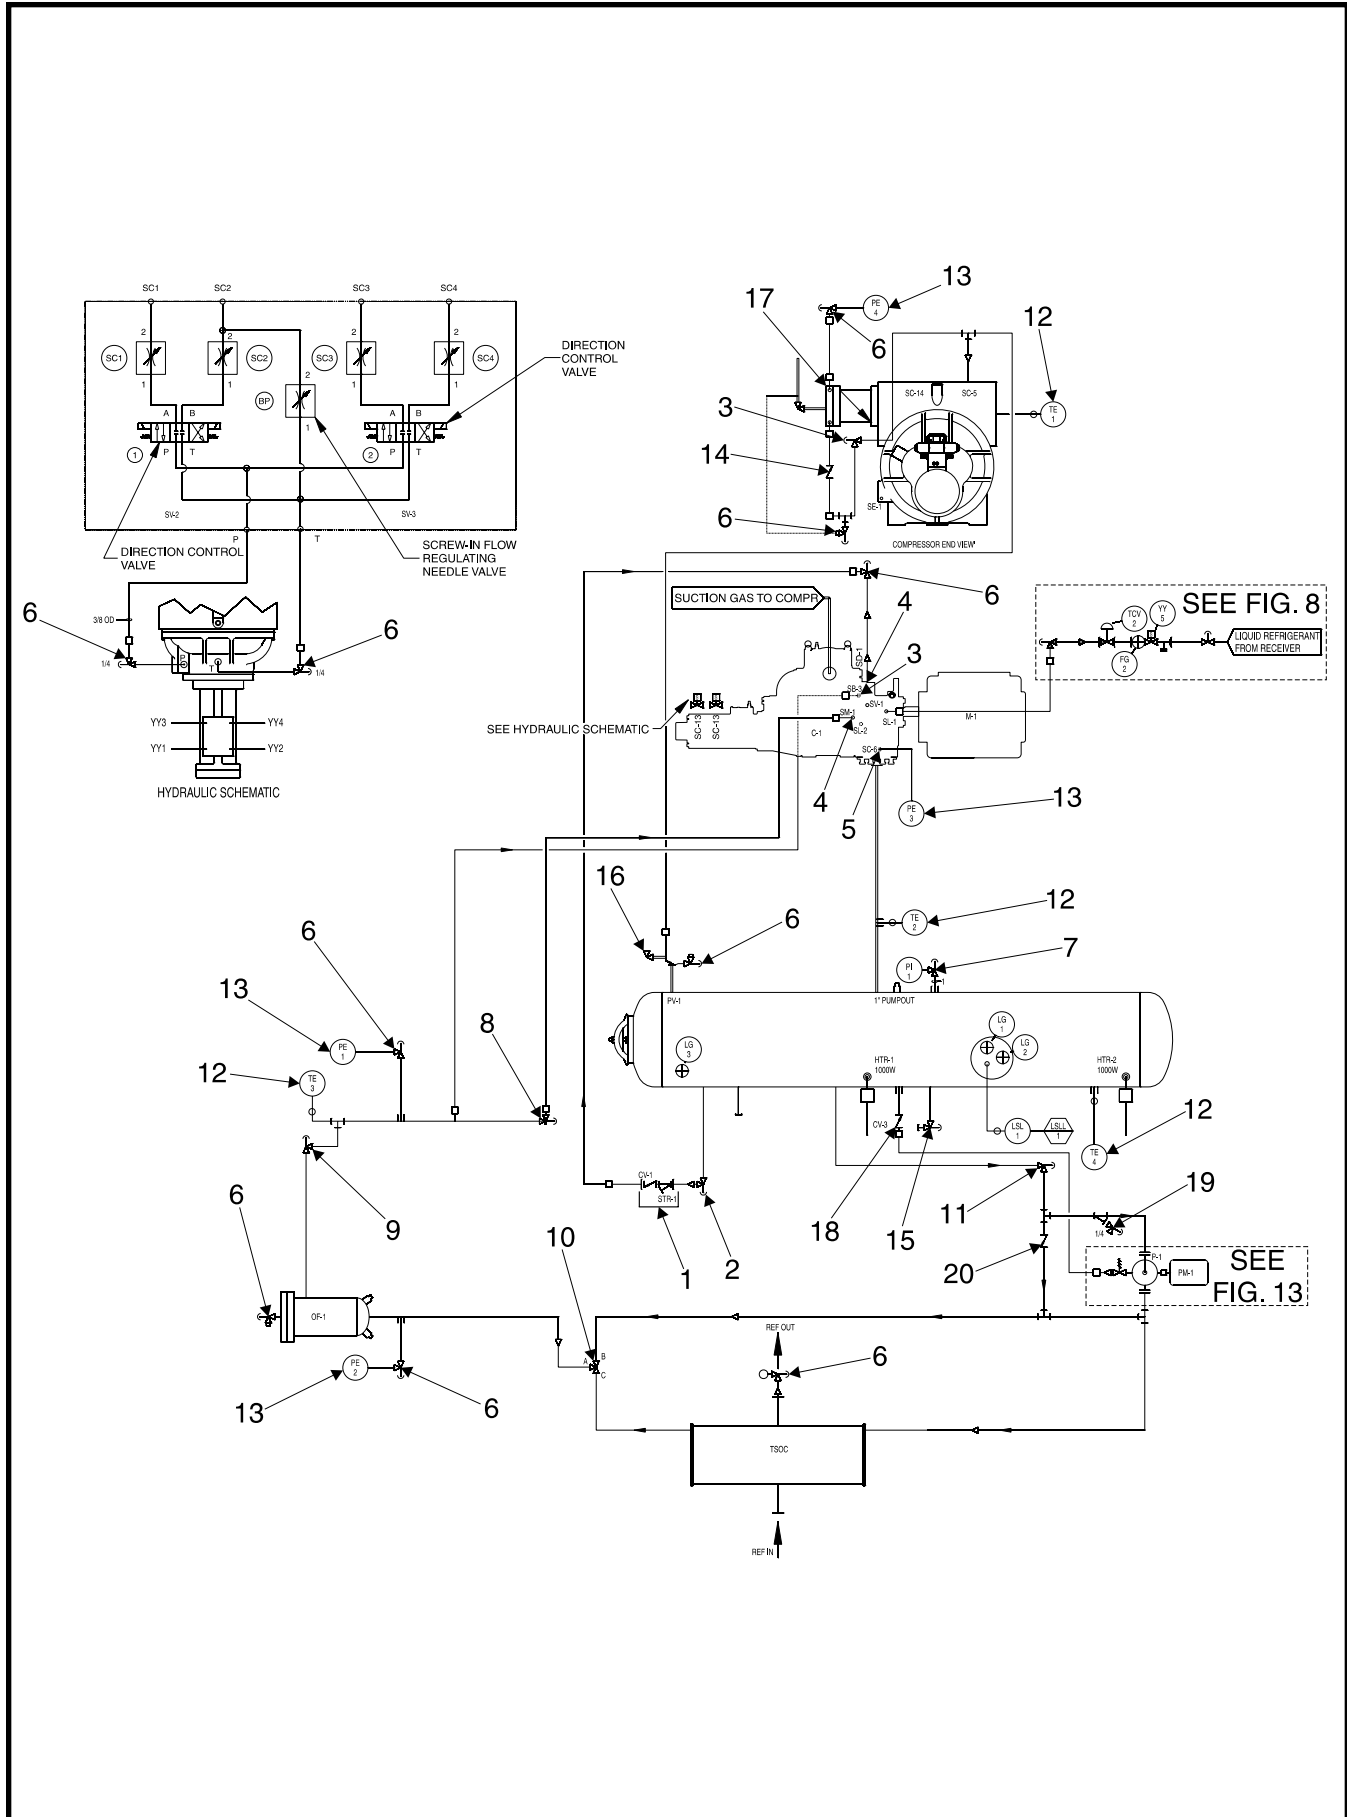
SC1 SC2 SC3 SC4

2 2 2 2

SC1 SC2 SC3 SC4

BP

1 1 1 1

2

1

A B A B

1 P T 2 P T

SV-2 SV-3

DIRECTION CONTROL VALVE

DIRECTION CONTROL VALVE

SCREW-IN FLOW REGULATING NEEDLE VALVE

P T

3/8 OD

6 6

1/4 1/4

YY3 YY4
YY1 YY2

HYDRAULIC SCHEMATIC

13
17
PE 4
12
6
3
SC-14 SC-5
TE 1
14
SE-1
6
COMPRESSOR END VIEW

SUCTION GAS TO COMPR

6
4
SEE FIG. 8
TCV 2
YY 5
FG 2
LIQUID REFRIGERANT FROM RECEIVER
3
SD-1
SP-1
SV-1
SL-1
M-1
SEE HYDRAULIC SCHEMATIC
SC-13 SC-13
SM-1
SL-2
C-1
SC-6
4
5
PE 3
13

16
6
12
TE 2
7
PI 1
PV-1
1" PUMPOUT
LG 1
LG 2
LG 3
HTR-1 1000W
HTR-2 1000W
6
13
PE 1
8
12
TE 3
CV-3
LSL 1
LSLL 1
TE 4
12
CV-1
STR-1
11
9
2
1
18
15
19
1/4
20
P-1
PM-1
SEE FIG. 13
6
10
OF-1
REF OUT
A B C
6
PE 2
13
6
TSOC
REF IN